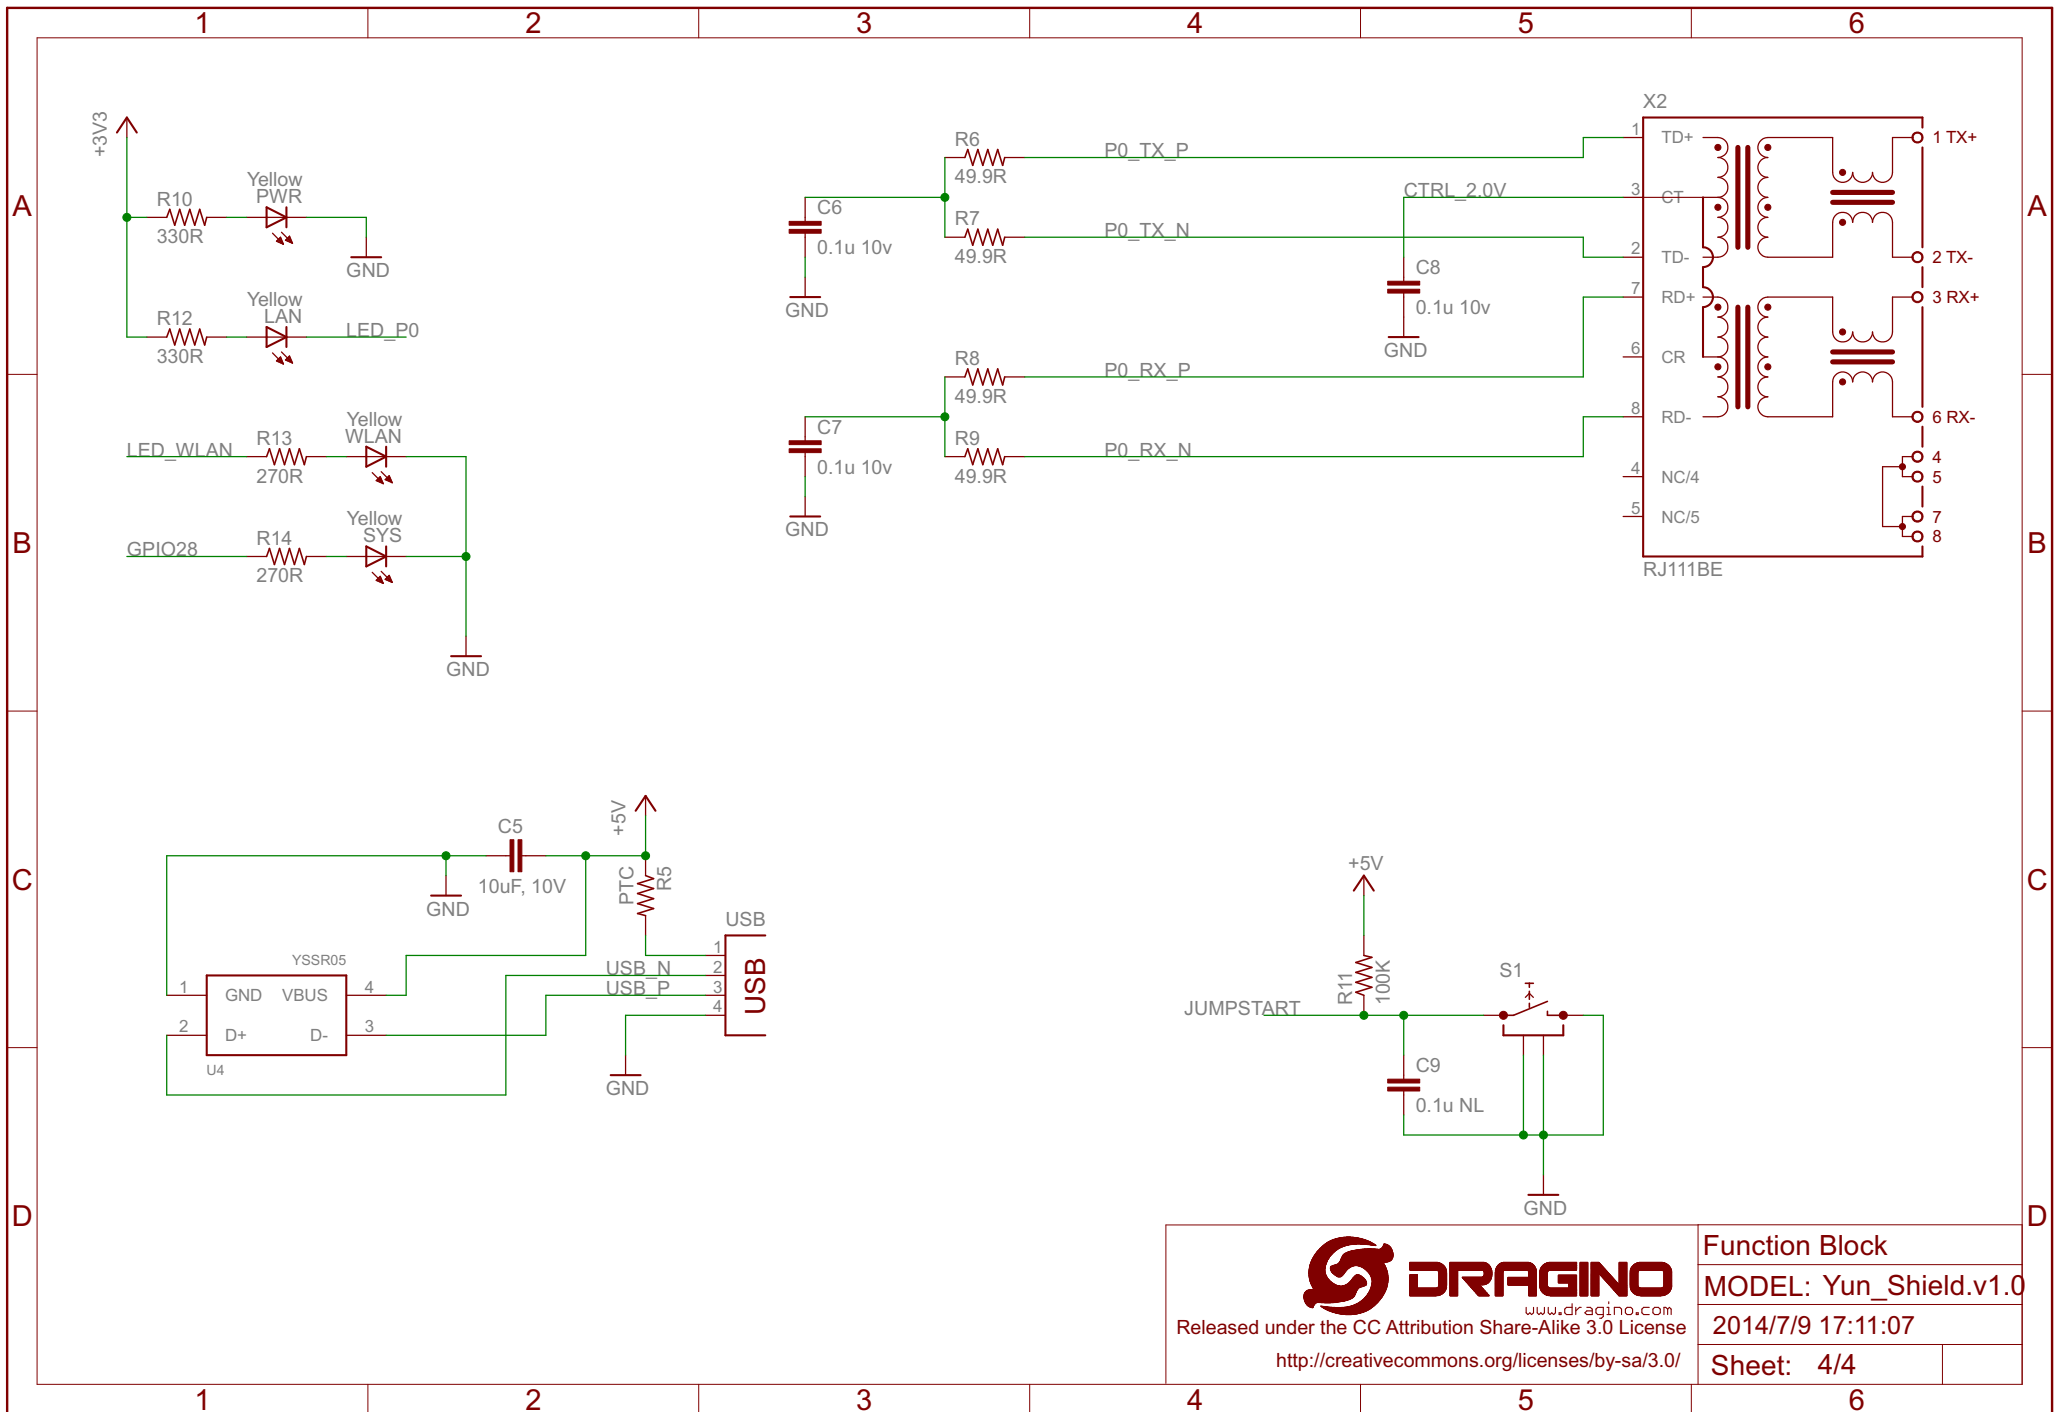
1 2 3 4 5 6

A

+3V3
R10
330R
Yellow
PWR
GND
R12
330R
Yellow
LAN
LED_P0

LED_WLAN
R13
270R
Yellow
WLAN
GPIO28
R14
270R
Yellow
SYS
GND

C6
0.1u 10v
GND
R6
49.9R
R7
49.9R
P0_TX_P
P0_TX_N
CTRL_2.0V
C8
0.1u 10v
GND
C7
0.1u 10v
GND
R8
49.9R
R9
49.9R
P0_RX_P
P0_RX_N

X2
1 TD+
3 CT
2 TD-
7 RD+
6 CR
8 RD-
4 NC/4
5 NC/5
1 TX+
2 TX-
3 RX+
6 RX-
4
5
7
8
RJ111BE

B

C

+5V
C5
10uF, 10V
GND
PTC
R5
USB
1
2
3
4
USB_N
USB_P
USB
GND
YSSR05
1 GND
VBUS 4
2 D+
D- 3
U4

+5V
R11
100K
JUMPSTART
S1
C9
0.1u NL
GND

D

Function Block
MODEL: Yun_Shield.v1.0
2014/7/9 17:11:07
Sheet: 4/4
DRAGINO
www.dragino.com
Released under the CC Attribution Share-Alike 3.0 License
http://creativecommons.org/licenses/by-sa/3.0/

1 2 3 4 5 6